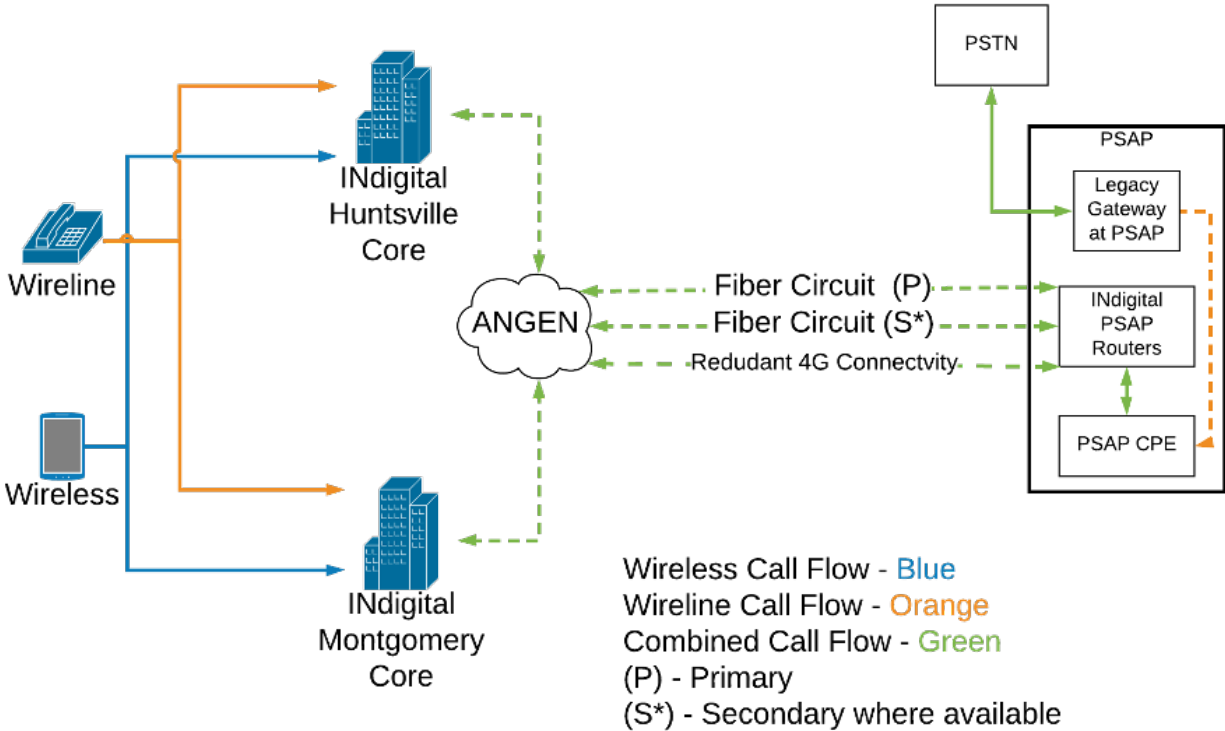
PSTN

PSAP

Legacy Gateway at PSAP

INdigital Huntsville Core

Wireline

ANGEN

Fiber Circuit (P)

Fiber Circuit (S*)

Redudant 4G Connectvity

INdigital PSAP Routers

PSAP CPE

Wireless

INdigital Montgomery Core

Wireless Call Flow - Blue
Wireline Call Flow - Orange
Combined Call Flow - Green
(P) - Primary
(S*) - Secondary where available